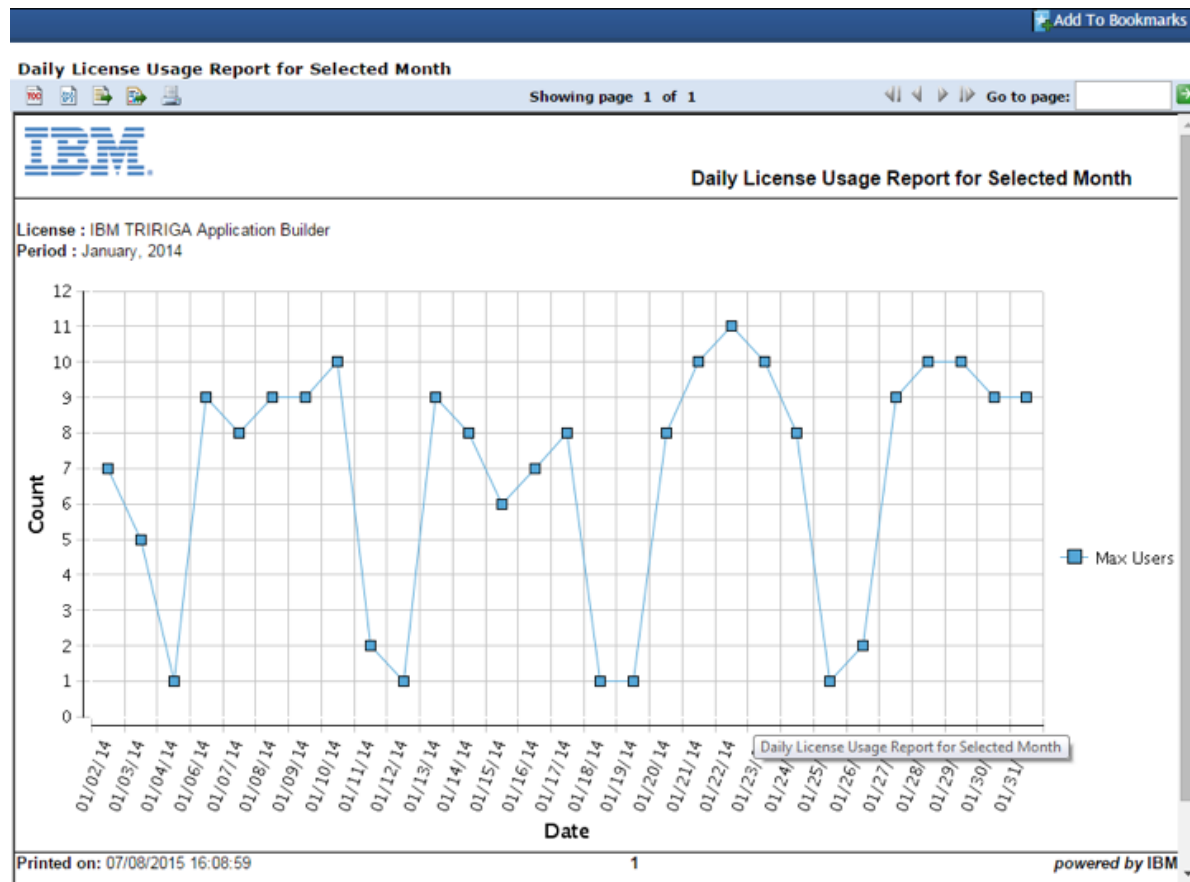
Add To Bookmarks

Daily License Usage Report for Selected Month

Showing page 1 of 1

Go to page:

IBM

Daily License Usage Report for Selected Month

License : IBM TRIRIGA Application Builder
Period : January, 2014

12
11
10
9
8
7
6
5
4
3
2
1
0

Count

01/02/14 01/03/14 01/04/14 01/06/14 01/07/14 01/08/14 01/09/14 01/10/14 01/11/14 01/12/14 01/13/14 01/14/14 01/15/14 01/16/14 01/17/14 01/18/14 01/19/14 01/20/14 01/21/14 01/22/14 01/23/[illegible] 01/24/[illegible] 01/25/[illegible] 01/26/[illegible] 01/27/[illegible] 01/28/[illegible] 01/29/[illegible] 01/30/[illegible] 01/31/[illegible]

Daily License Usage Report for Selected Month

Date

Max Users

Printed on: 07/08/2015 16:08:59

1

powered by IBM